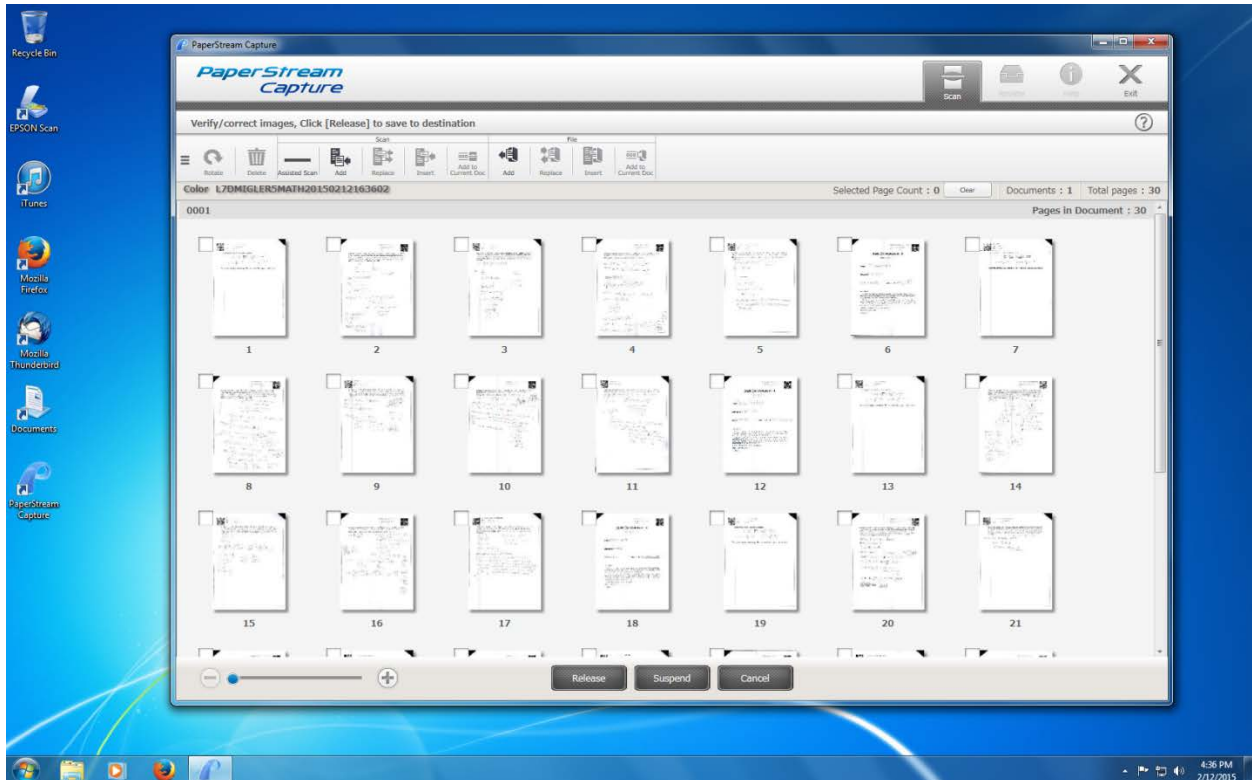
Recycle Bin

EPSON Scan

iTunes

Mozilla Firefox

Mozilla Thunderbird

Documents

PaperStream Capture

PaperStream Capture

PaperStream Capture

Scan

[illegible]

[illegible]

Exit

Verify/correct images, Click [Release] to save to destination

Scan

Fix

Rotate

Delete

Assisted Scan

Add

Replace

Insert

Add to Current Doc

Add

Replace

Insert

Add to Current Doc

Color L7DMIGLER5MATH20150212163602

Selected Page Count : 0

Clear

Documents : 1

Total pages : 30

0001

Pages in Document : 30

1

2

3

4

5

6

7

8

9

10

11

12

13

14

15

16

17

18

19

20

21

Release

Suspend

Cancel

4:36 PM
2/12/2015